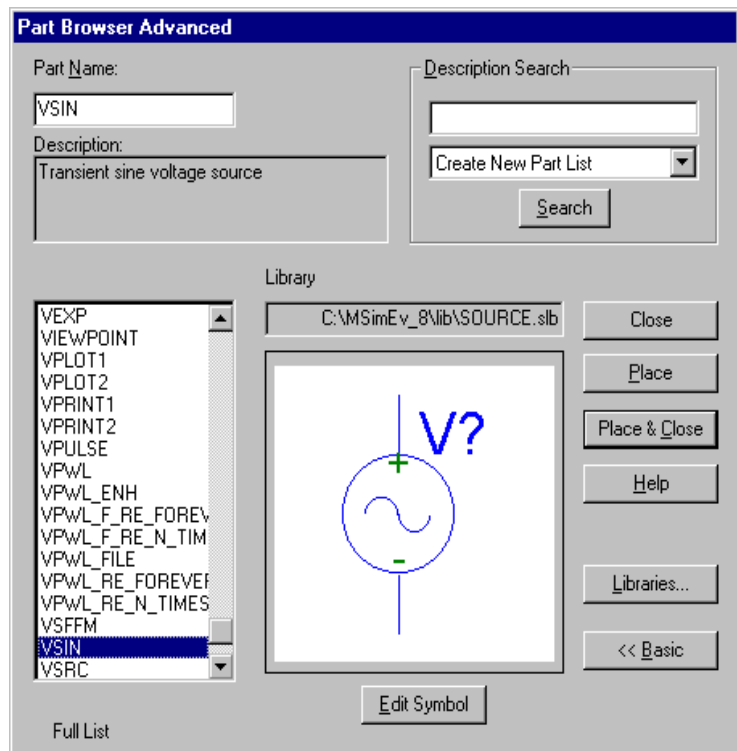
Part Browser Advanced

Part Name:

VSIN

Description:

Transient sine voltage source

Description Search

Create New Part List

Search

Library

C:\MSimEv_8\lib\SOURCE.slb

VEXP
VIEWPOINT
VPLOT1
VPLOT2
VPRINT1
VPRINT2
VPULSE
VPWL
VPWL_ENH
VPWL_F_RE_FOREV
VPWL_F_RE_N_TIM
VPWL_FILE
VPWL_RE_FOREVER
VPWL_RE_N_TIMES
VSFFM
VSIN
VSRC

V?

+

-

Close

Place

Place & Close

Help

Libraries...

<< Basic

Edit Symbol

Full List